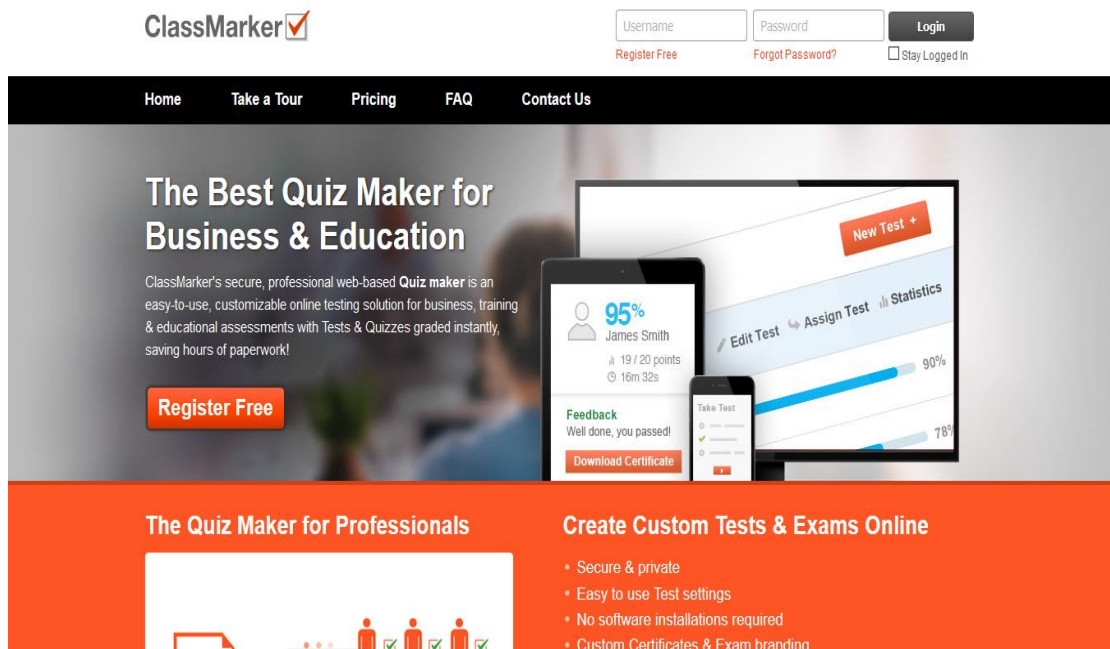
ClassMarker

Username
Password
Login
Register Free
Forgot Password?
Stay Logged In

Home
Take a Tour
Pricing
FAQ
Contact Us

The Best Quiz Maker for Business & Education

ClassMarker's secure, professional web-based **Quiz maker** is an easy-to-use, customizable online testing solution for business, training & educational assessments with Tests & Quizzes graded instantly, saving hours of paperwork!

Register Free

New Test +
Edit Test
Assign Test
Statistics
90%
78%

95%
James Smith
19 / 20 points
16m 32s

Feedback
Well done, you passed!
Download Certificate

Take Test

The Quiz Maker for Professionals

Create Custom Tests & Exams Online

• Secure & private
• Easy to use Test settings
• No software installations required
• Custom Certificates & Exam branding